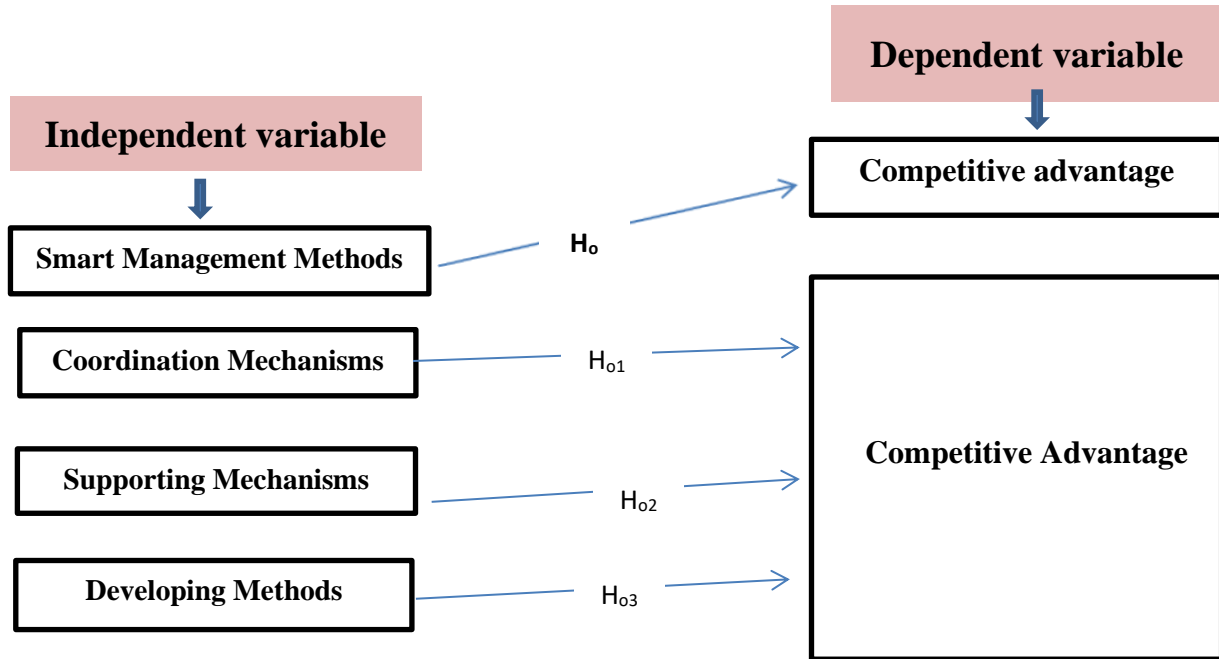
Dependent variable

Independent variable

Competitive advantage

Smart Management Methods

$H_o$

Coordination Mechanisms

$H_{o1}$

Competitive Advantage

Supporting Mechanisms

$H_{o2}$

Developing Methods

$H_{o3}$